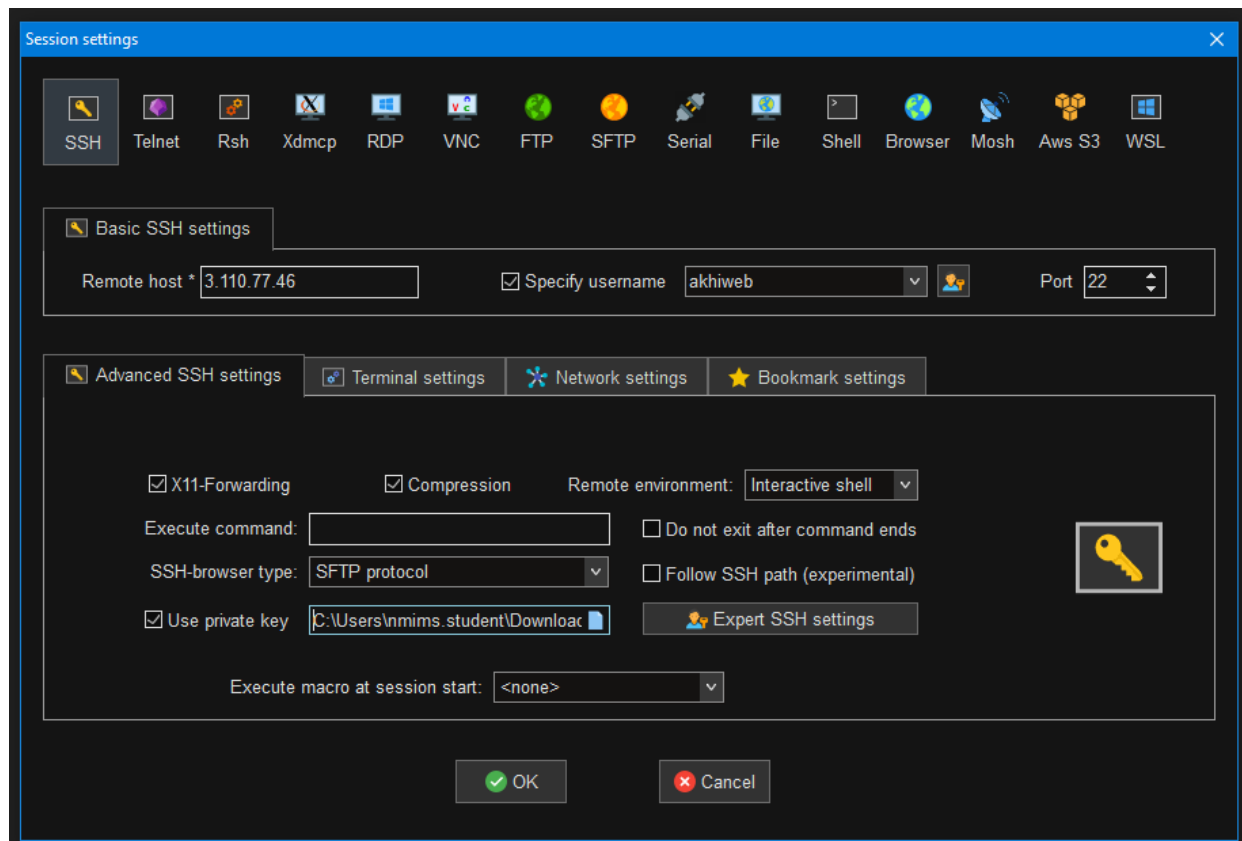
Session settings

SSH Telnet Rsh Xdmcp RDP VNC FTP SFTP Serial File Shell Browser Mosh Aws S3 WSL

Basic SSH settings

Remote host * 3.110.77.46

☑ Specify username akhiweb

Port 22

Advanced SSH settings | Terminal settings | Network settings | Bookmark settings

☑ X11-Forwarding ☑ Compression Remote environment: Interactive shell

Execute command:

☐ Do not exit after command ends

SSH-browser type: SFTP protocol

☐ Follow SSH path (experimental)

☑ Use private key C:\Users\nmims.student\Downloac

Expert SSH settings

Execute macro at session start: <none>

OK Cancel